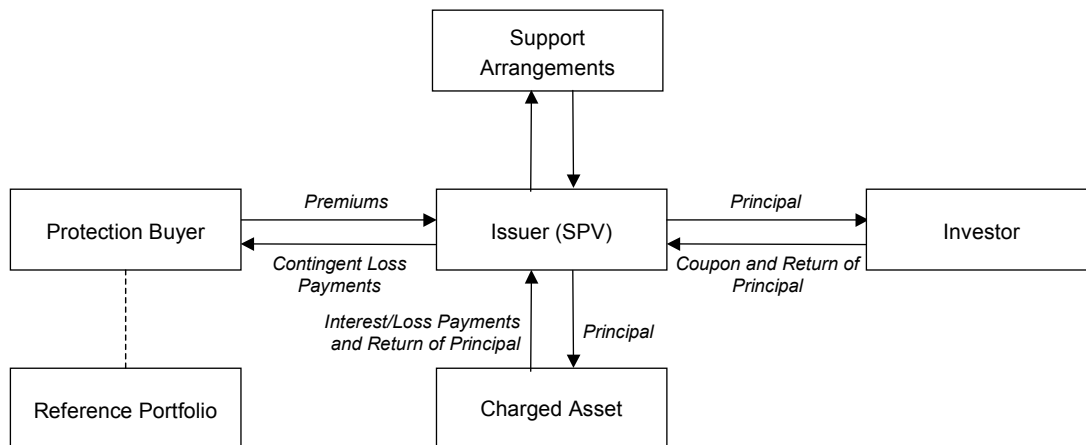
Support Arrangements

Protection Buyer

Premiums

Contingent Loss Payments

Issuer (SPV)

Principal

Coupon and Return of Principal

Investor

Interest/Loss Payments and Return of Principal

Principal

Reference Portfolio

Charged Asset